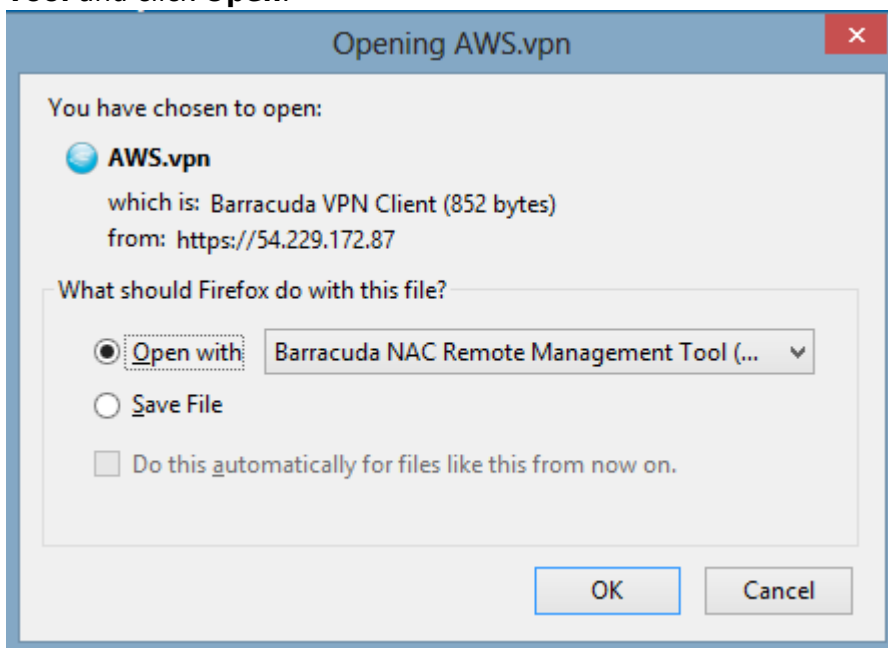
Tool and click Open.

Opening AWS.vpn

×

You have chosen to open:

AWS.vpn

which is: Barracuda VPN Client (852 bytes)
from: https://54.229.172.87

What should Firefox do with this file?

Open with Barracuda NAC Remote Management Tool (...

Save File

Do this automatically for files like this from now on.

OK Cancel